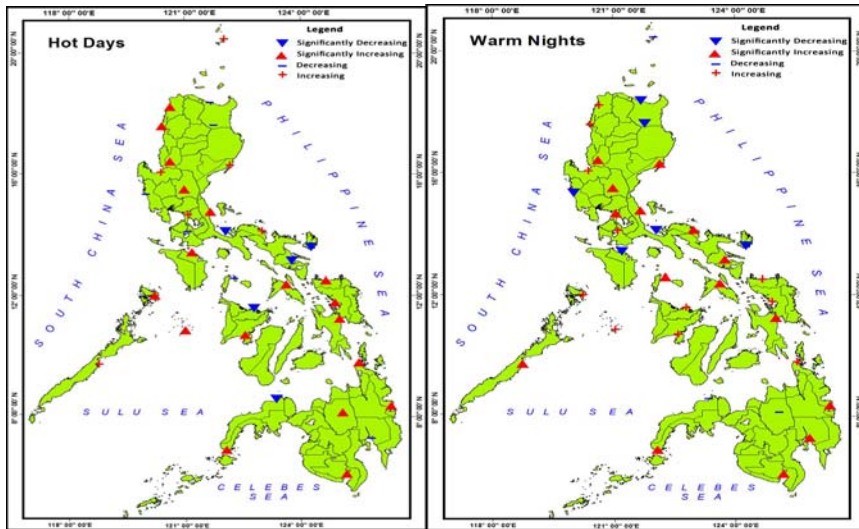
118° 00' 00"E 121° 00' 00"E 124° 00' 00"E

Hot Days

Legend
Significantly Decreasing
Significantly Increasing
Decreasing
Increasing

20° 00' 00"N
16° 00' 00"N
12° 00' 00"N
8° 00' 00"N

PHILIPPINE SEA

SOUTH CHINA SEA

SULU SEA

CELEBES SEA

118° 00' 00"E 121° 00' 00"E 124° 00' 00"E

118° 00' 00"E 121° 00' 00"E 124° 00' 00"E

Warm Nights

Legend
Significantly Decreasing
Significantly Increasing
Decreasing
Increasing

20° 00' 00"N
16° 00' 00"N
12° 00' 00"N
8° 00' 00"N

PHILIPPINE SEA

SOUTH CHINA SEA

SULU SEA

CELEBES SEA

118° 00' 00"E 121° 00' 00"E 124° 00' 00"E